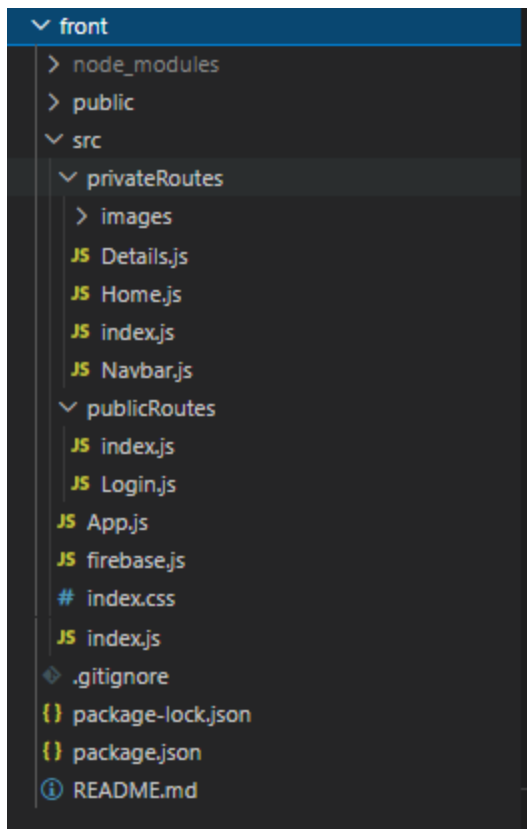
front
node_modules
public
src
privateRoutes
images
JS Details.js
JS Home.js
JS index.js
JS Navbar.js
publicRoutes
JS index.js
JS Login.js
JS App.js
JS firebase.js
# index.css
JS index.js
.gitignore
{} package-lock.json
{} package.json
README.md